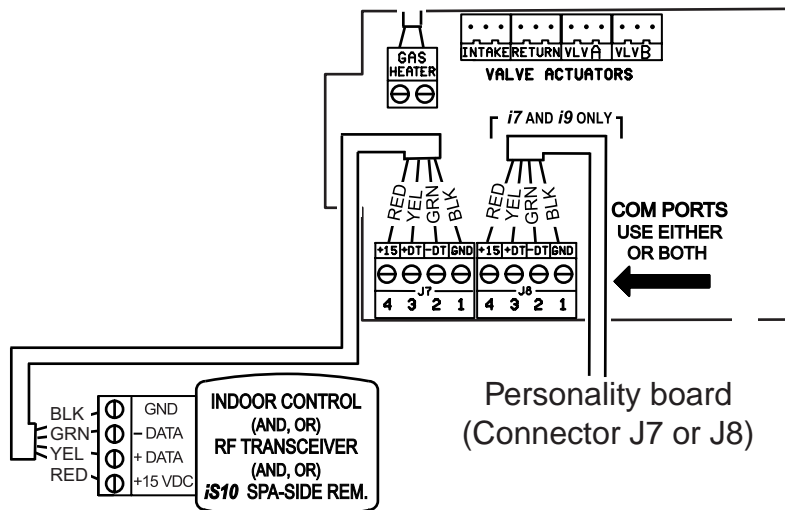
INTAKE RETURN VLV A VLV B
VALVE ACTUATORS

GAS HEATER

i7 AND i9 ONLY

RED YEL GRN BLK

RED YEL GRN BLK

| +15 | +DT | -DT | GND |
|---|---|---|---|
| 4 | 3 | 2 | 1 |

J7

| +15 | +DT | -DT | GND |
|---|---|---|---|
| 4 | 3 | 2 | 1 |

J8

COM PORTS
USE EITHER
OR BOTH

BLK GND
GRN – DATA
YEL + DATA
RED +15 VDC

INDOOR CONTROL
(AND, OR)
RF TRANSCEIVER
(AND, OR)
iS10 SPA-SIDE REM.

Personality board
(Connector J7 or J8)